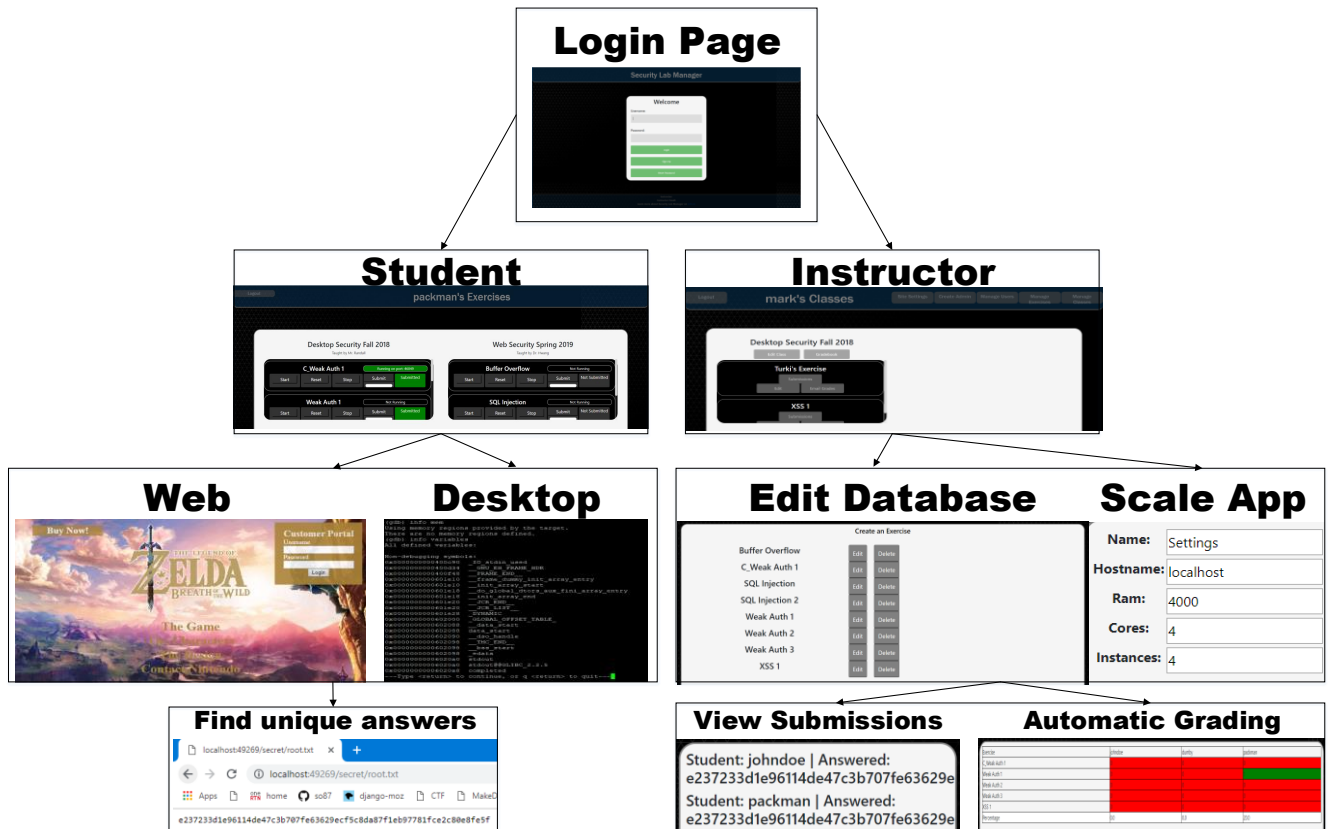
Login Page

Security Lab Manager

Welcome

Student

Logout

packman's Exercises

Desktop Security Fall 2018

Web Security Spring 2019

C_Weak Auth 1

Running on port 4000

Start Reset Stop Submit Submitted

Buffer Overflow

Not Running

Start Reset Stop Submit Not Submitted

Weak Auth 1

Not Running

Start Reset Stop Submit Submitted

SQL Injection

Not Running

Start Reset Stop Submit Not Submitted

Instructor

Logout

mark's Classes

Desktop Security Fall 2018

Turki's Exercise

XSS 1

Web

Buy Now!

Customer Portal

Username

Password

Login

THE LEGEND OF ZELDA BREATH OF THE WILD

The Game

Contact Nintendo

Desktop

(gdb) info mem
Using memory regions provided by the target.
There are no memory regions defined.
(gdb) info variables
All defined variables:

Non-debugging symbols:

--Type <return> to continue, or q <return> to quit---

Edit Database

Create an Exercise

| | | |
|---|---|---|
| Buffer Overflow | Edit | Delete |
| C_Weak Auth 1 | Edit | Delete |
| SQL Injection | Edit | Delete |
| SQL Injection 2 | Edit | Delete |
| Weak Auth 1 | Edit | Delete |
| Weak Auth 2 | Edit | Delete |
| Weak Auth 3 | Edit | Delete |
| XSS 1 | Edit | Delete |

Scale App

| | |
|---|---|
| Name: | Settings |
| Hostname: | localhost |
| Ram: | 4000 |
| Cores: | 4 |
| Instances: | 4 |

Find unique answers

localhost:49269/secret/root.txt

localhost:49269/secret/root.txt

Apps home so87 django-moz CTF MakeD

e237233d1e96114de47c3b707fe63629ecf5c8da87f1eb97781fce2c80e8fe5f

View Submissions

Student: johndoe | Answered: e237233d1e96114de47c3b707fe63629e

Student: packman | Answered: e237233d1e96114de47c3b707fe63629e

Automatic Grading

Exercise johndoe dummy packman

C_Weak Auth 1

Weak Auth 1

Weak Auth 2

Weak Auth 3

XSS 1

Percentage